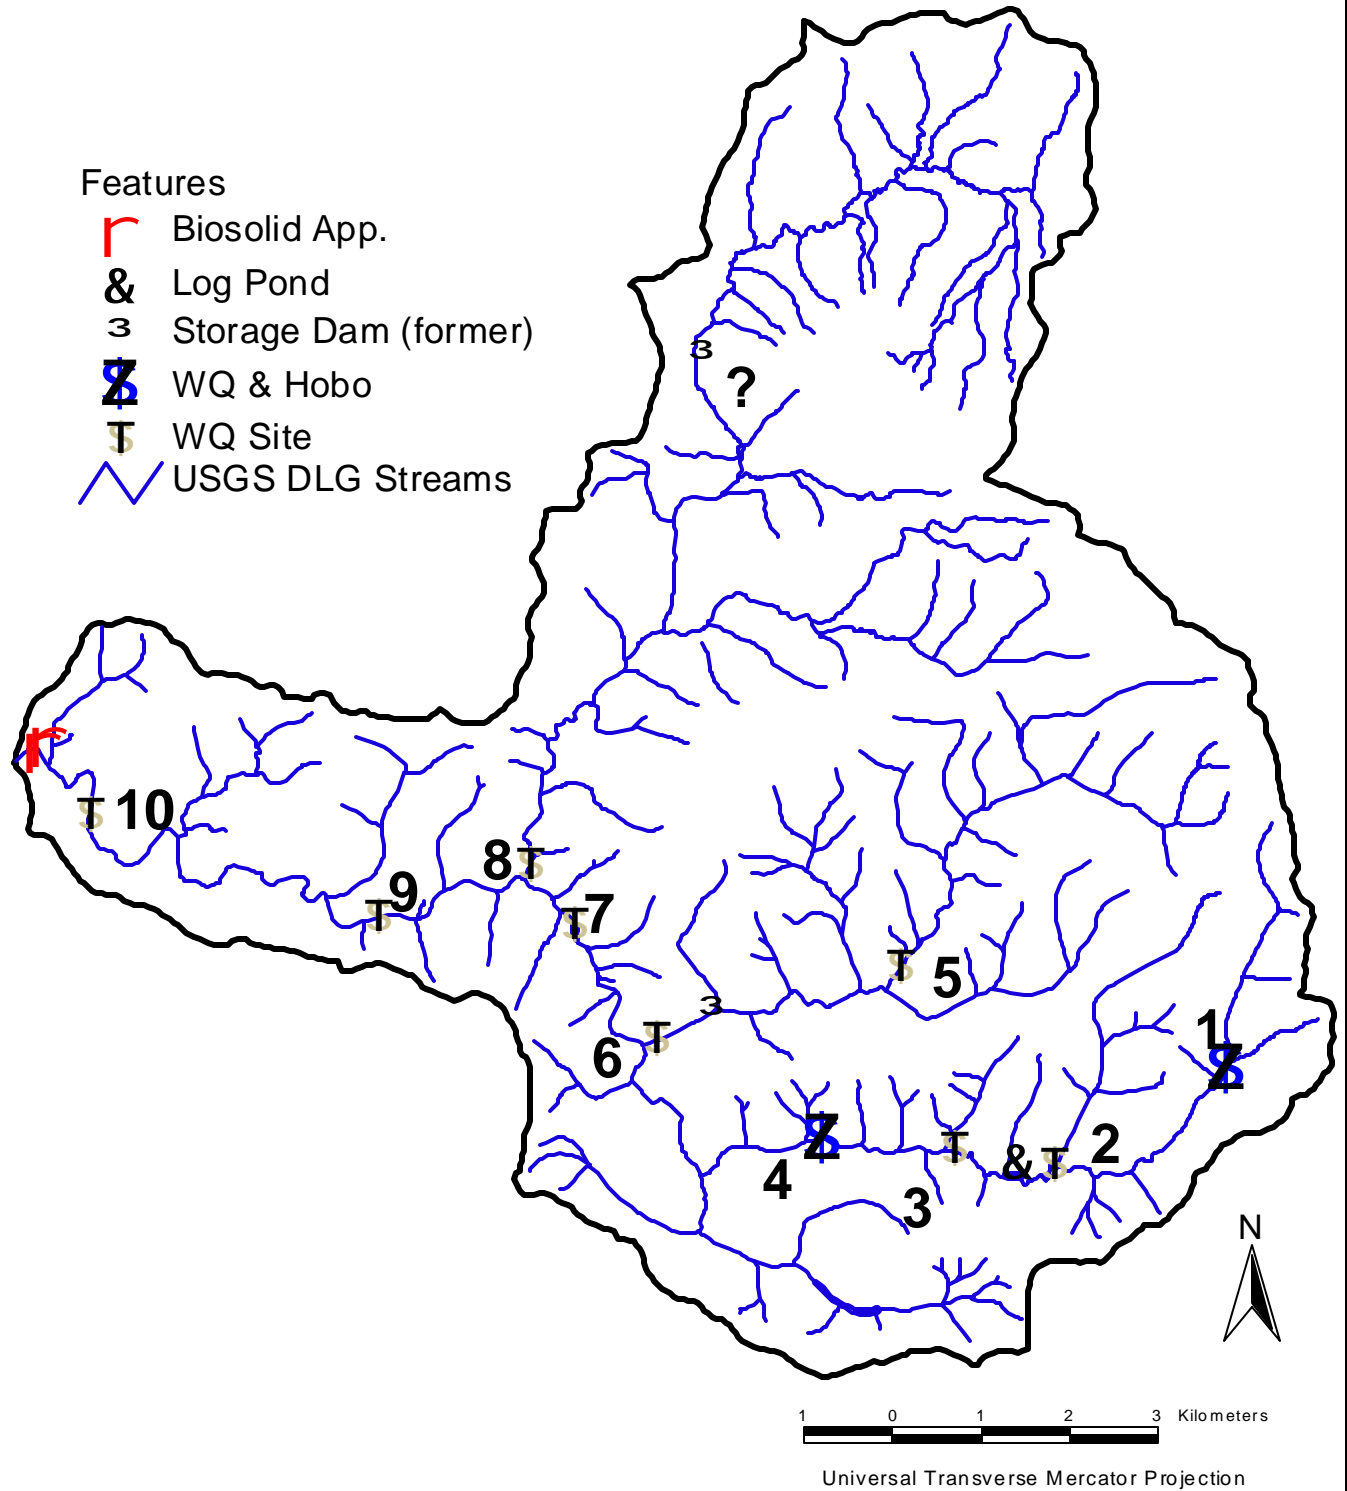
Features
r Biosolid App.
& Log Pond
3 Storage Dam (former)
Z WQ & Hobo
T WQ Site
USGS DLG Streams

3
?
r
T 10
8 T
T 9
T 7
T 5
3
T
6
1
Z
Z
T
& T 2
4
3
N

1 0 1 2 3 Kilometers

Universal Transverse Mercator Projection